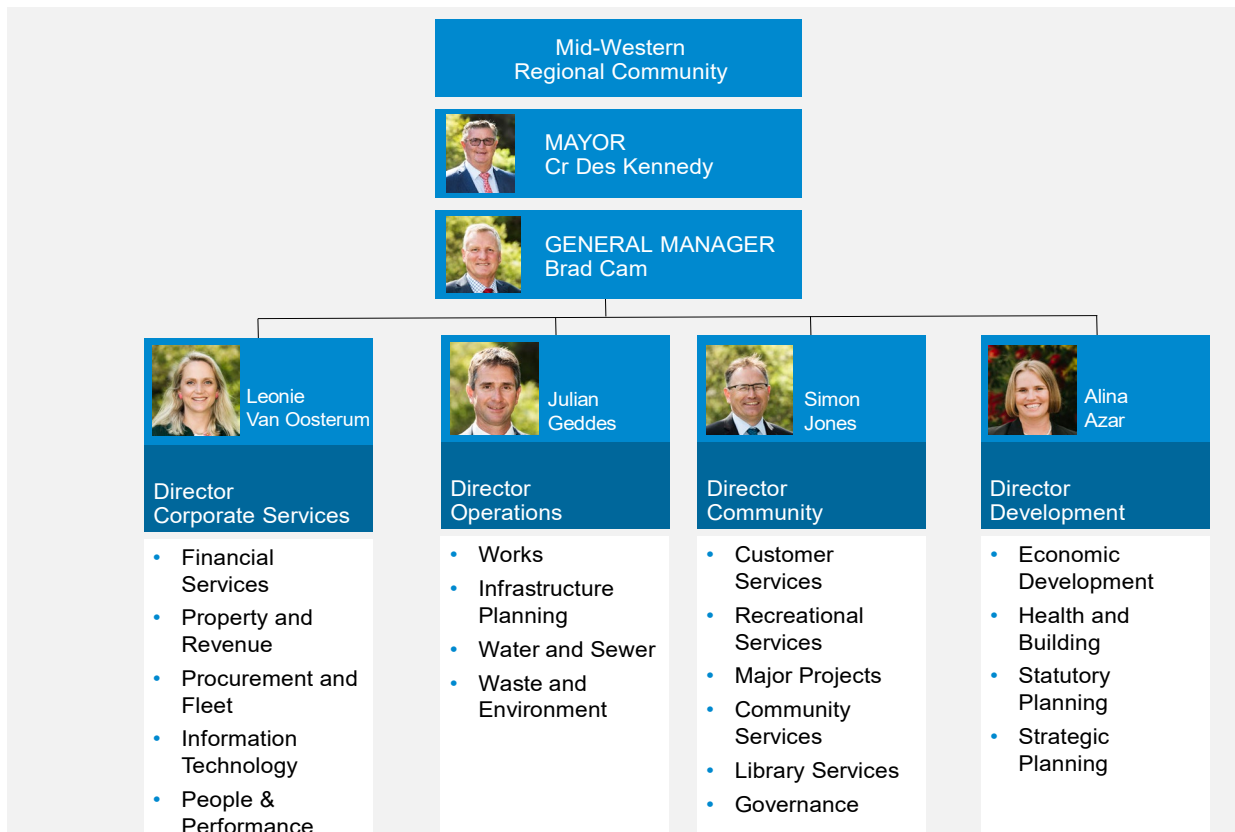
Mid-Western
Regional Community

MAYOR
Cr Des Kennedy

GENERAL MANAGER
Brad Cam

Leonie
Van Oosterum

Director
Corporate Services

- Financial Services
- Property and Revenue
- Procurement and Fleet
- Information Technology
- People & Performance

Julian
Geddes

Director
Operations

- Works
- Infrastructure Planning
- Water and Sewer
- Waste and Environment

Simon
Jones

Director
Community

- Customer Services
- Recreational Services
- Major Projects
- Community Services
- Library Services
- Governance

Alina
Azar

Director
Development

- Economic Development
- Health and Building
- Statutory Planning
- Strategic Planning